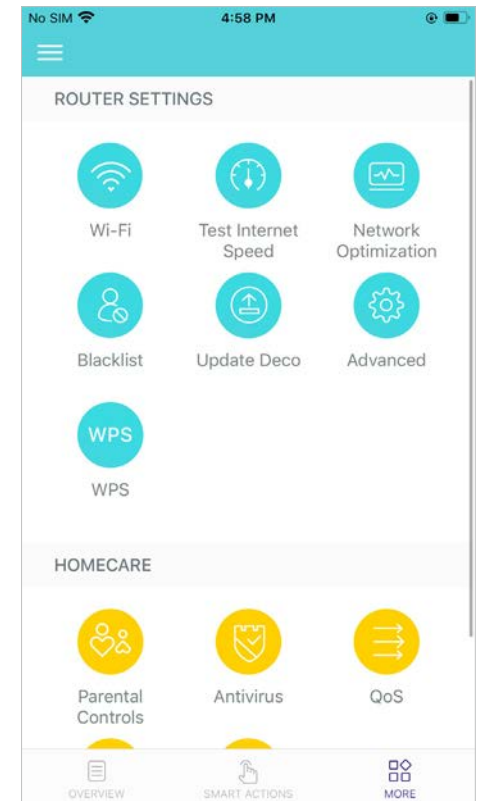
No SIM 4:58 PM

ROUTER SETTINGS

Wi-Fi

Test Internet Speed

Network Optimization

Blacklist

Update Deco

Advanced

WPS

WPS

HOMECARE

Parental Controls

Antivirus

QoS

OVERVIEW

SMART ACTIONS

MORE